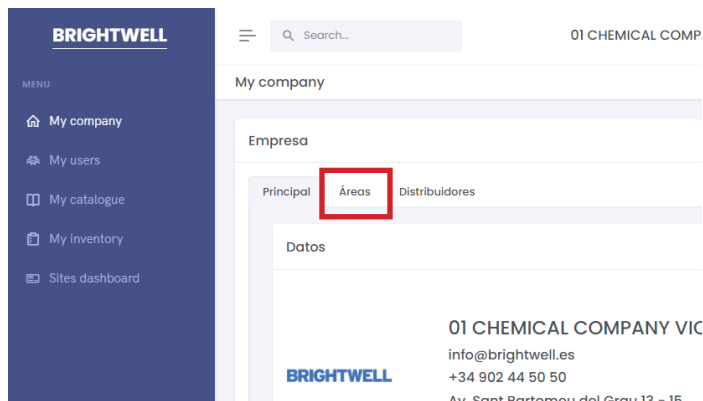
BRIGHTWELL

MENU

My company

My users

My catalogue

My inventory

Sites dashboard

Search...

01 CHEMICAL COMPA

My company

Empresa

Principal

Áreas

Distribuidores

Datos

BRIGHTWELL

01 CHEMICAL COMPANY VIC

info@brightwell.es

+34 902 44 50 50

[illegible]